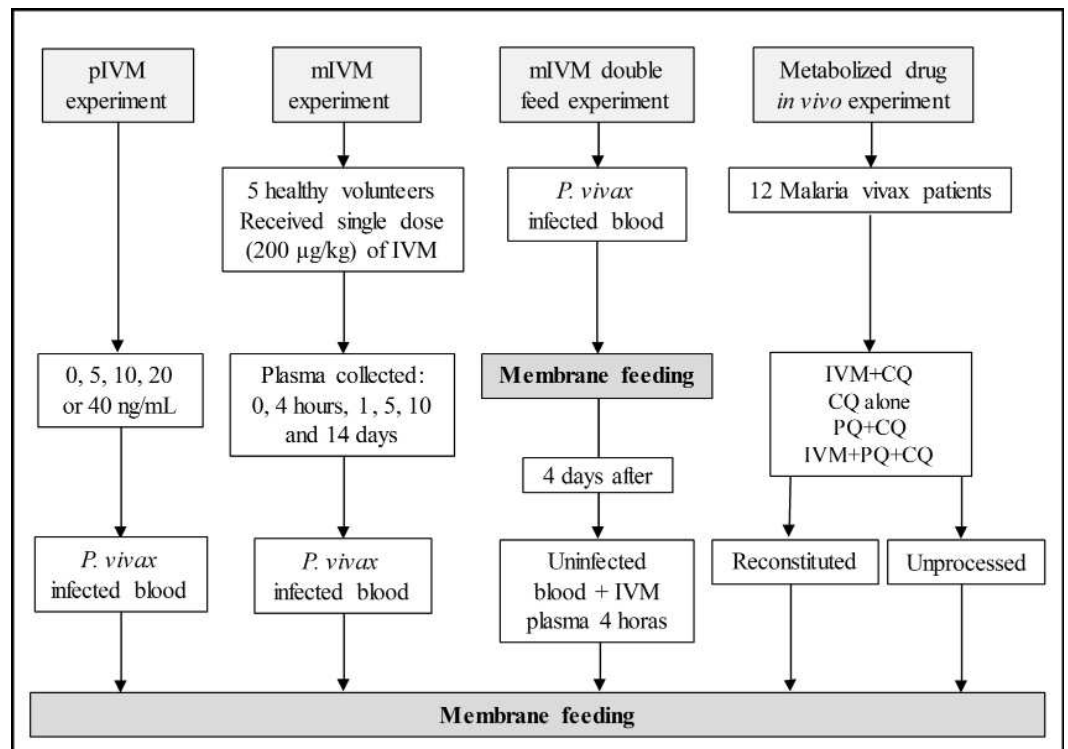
pIVM experiment

mIVM experiment

mIVM double feed experiment

Metabolized drug *in vivo* experiment

5 healthy volunteers Received single dose (200 μg/kg) of IVM

*P. vivax* infected blood

12 Malaria vivax patients

0, 5, 10, 20 or 40 ng/mL

Plasma collected: 0, 4 hours, 1, 5, 10 and 14 days

Membrane feeding

IVM+CQ
CQ alone
PQ+CQ
IVM+PQ+CQ

4 days after

*P. vivax* infected blood

*P. vivax* infected blood

Uninfected blood + IVM plasma 4 horas

Reconstituted

Unprocessed

Membrane feeding